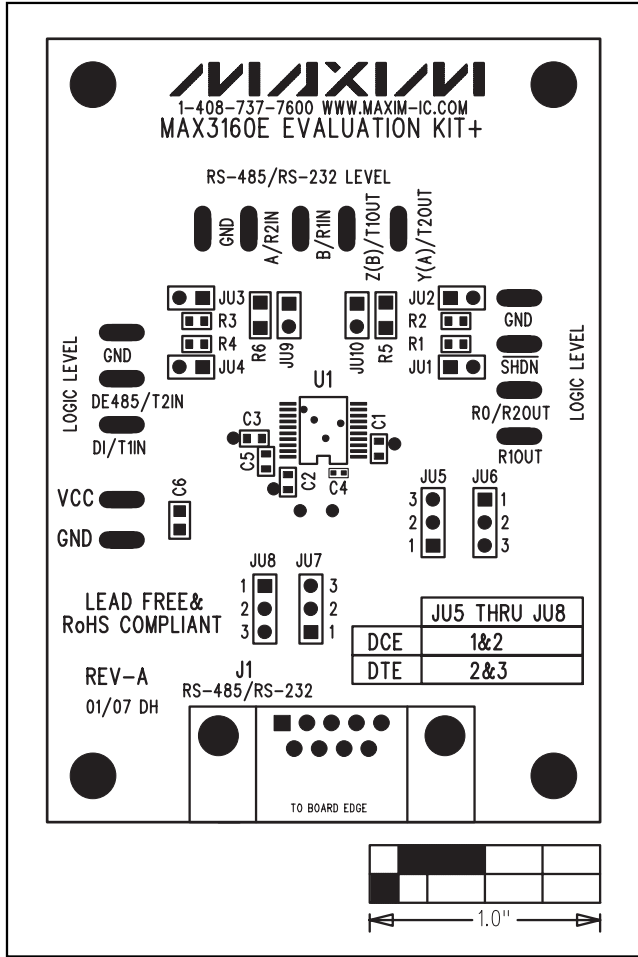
MAXIM
1-408-737-7600 WWW.MAXIM-IC.COM
MAX3160E EVALUATION KIT+

RS-485/RS-232 LEVEL

GND
A/R2IN
B/R1IN
Z(B)/T1OUT
Y(A)/T2OUT

JU3
R3
R4
JU4
R6
JU9
JU10
R5
JU2
R2
R1
JU1

GND
$\overline{SHDN}$
LOGIC LEVEL

LOGIC LEVEL
GND
DE485/T2IN
DI/T1IN

U1
C3
C5
C1
C2
C4

RO/R2OUT
R1OUT

JU5
JU6
3
2
1
1
2
3

VCC
C6
GND

JU8
JU7
1
2
3
3
2
1

LEAD FREE&
RoHS COMPLIANT

| | JU5 THRU JU8 |
|---|---|
| DCE | 1&2 |
| DTE | 2&3 |

REV-A
01/07 DH

J1
RS-485/RS-232

TO BOARD EDGE

1.0"